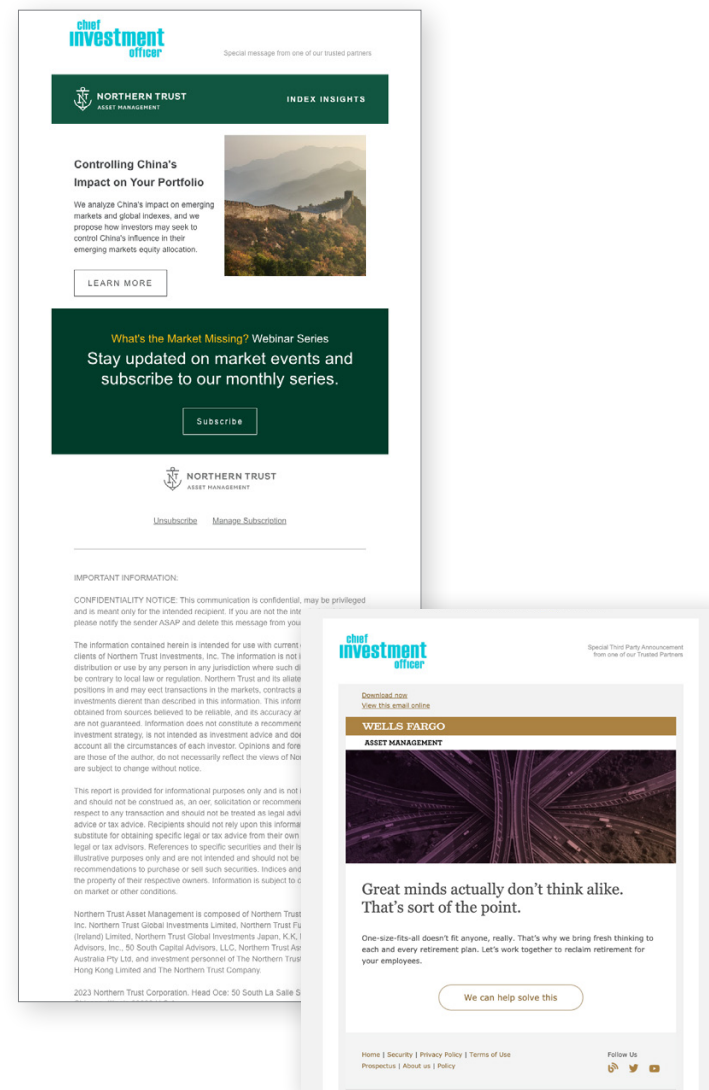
chief investment officer

Special message from one of our trusted partners

NORTHERN TRUST
ASSET MANAGEMENT

INDEX INSIGHTS

Controlling China's Impact on Your Portfolio

We analyze China's impact on emerging markets and global indexes, and we propose how investors may seek to control China's influence in their emerging markets equity allocation.

LEARN MORE

What's the Market Missing? Webinar Series

Stay updated on market events and subscribe to our monthly series.

Subscribe

NORTHERN TRUST
ASSET MANAGEMENT

Unsubscribe Manage Subscription

IMPORTANT INFORMATION:

CONFIDENTIALITY NOTICE: This communication is confidential, may be privileged and is meant only for the intended recipient. If you are not the inte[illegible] please notify the sender ASAP and delete this message from you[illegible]

The information contained herein is intended for use with current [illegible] clients of Northern Trust Investments, Inc. The information is not i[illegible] distribution or use by any person in any jurisdiction where such di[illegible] be contrary to local law or regulation. Northern Trust and its affiliat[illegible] positions in and may eect transactions in the markets, contracts a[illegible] investments dierent than described in this information. This inform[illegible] obtained from sources believed to be reliable, and its accuracy an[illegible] are not guaranteed. Information does not constitute a recommend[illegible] investment strategy, is not intended as investment advice and doe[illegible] account all the circumstances of each investor. Opinions and fore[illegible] are those of the author, do not necessarily reflect the views of No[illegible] are subject to change without notice.

This report is provided for informational purposes only and is not i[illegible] and should not be construed as, an oer, solicitation or recommen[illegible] respect to any transaction and should not be treated as legal advi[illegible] advice or tax advice. Recipients should not rely upon this informa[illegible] substitute for obtaining specific legal or tax advice from their own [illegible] legal or tax advisors. References to specific securities and their is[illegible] illustrative purposes only and are not intended and should not be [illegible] recommendations to purchase or sell such securities. Indices and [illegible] the property of their respective owners. Information is subject to c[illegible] on market or other conditions.

Northern Trust Asset Management is composed of Northern Trust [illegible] Inc. Northern Trust Global Investments Limited, Northern Trust Fu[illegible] (Ireland) Limited, Northern Trust Global Investments Japan, K.K, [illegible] Advisors, Inc., 50 South Capital Advisors, LLC, Northern Trust Ass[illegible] Australia Pty Ltd, and investment personnel of The Northern Trust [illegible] Hong Kong Limited and The Northern Trust Company.

2023 Northern Trust Corporation. Head Oce: 50 South La Salle S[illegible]

chief investment officer

Special Third Party Announcement from one of our Trusted Partners

Download now
View this email online

WELLS FARGO
ASSET MANAGEMENT

Great minds actually don't think alike. That's sort of the point.

One-size-fits-all doesn't fit anyone, really. That's why we bring fresh thinking to each and every retirement plan. Let's work together to reclaim retirement for your employees.

We can help solve this

Home | Security | Privacy Policy | Terms of Use
Prospectus | About us | Policy

Follow Us